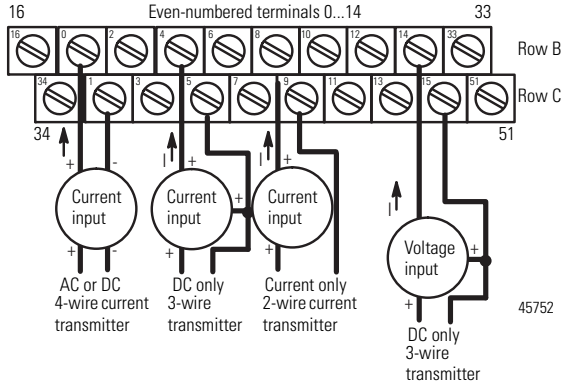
16

Even-numbered terminals 0...14

33

16 0 2 4 6 8 10 12 14 33

Row B

34 1 3 5 7 9 11 13 15 51

Row C

34

51

+ -

I +

I +

Current input

Current input

Current input

+ -

+

+

AC or DC 4-wire current transmitter

DC only 3-wire transmitter

Current only 2-wire current transmitter

I

Voltage input

+

+

45752

DC only 3-wire transmitter